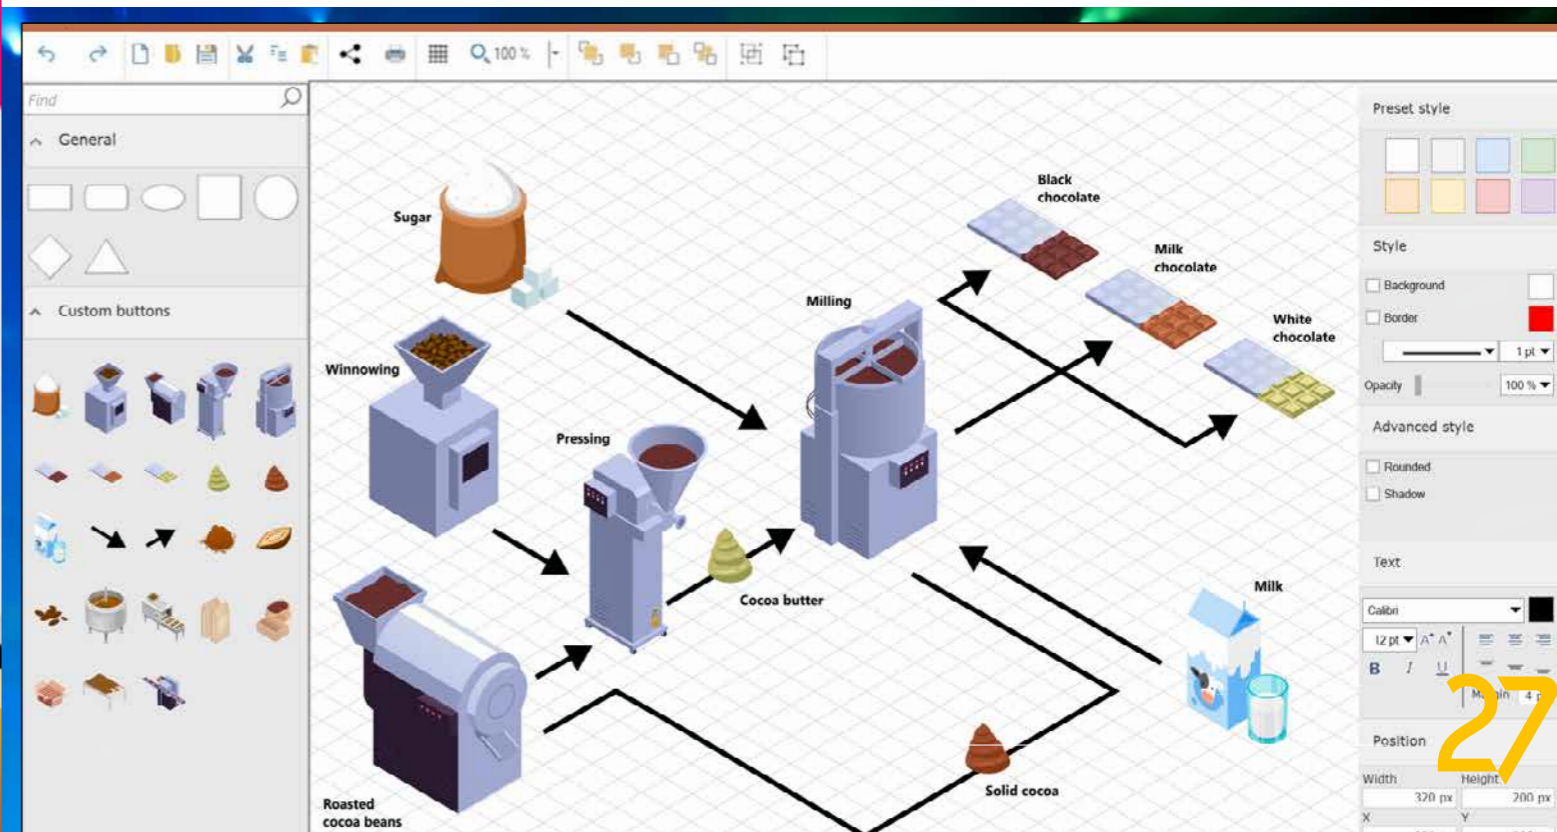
100 %

Find

General

Custom buttons

Sugar

Winnowing

Pressing

Milling

Black chocolate

Milk chocolate

White chocolate

Cocoa butter

Milk

Solid cocoa

Roasted cocoa beans

Preset style

Style

Background

Border

1 pt

Opacity

100 %

Advanced style

Rounded

Shadow

Text

Calibri

12 pt

B I U

Margin 4

Position

Width

Height

320 px

200 px

X

Y

27